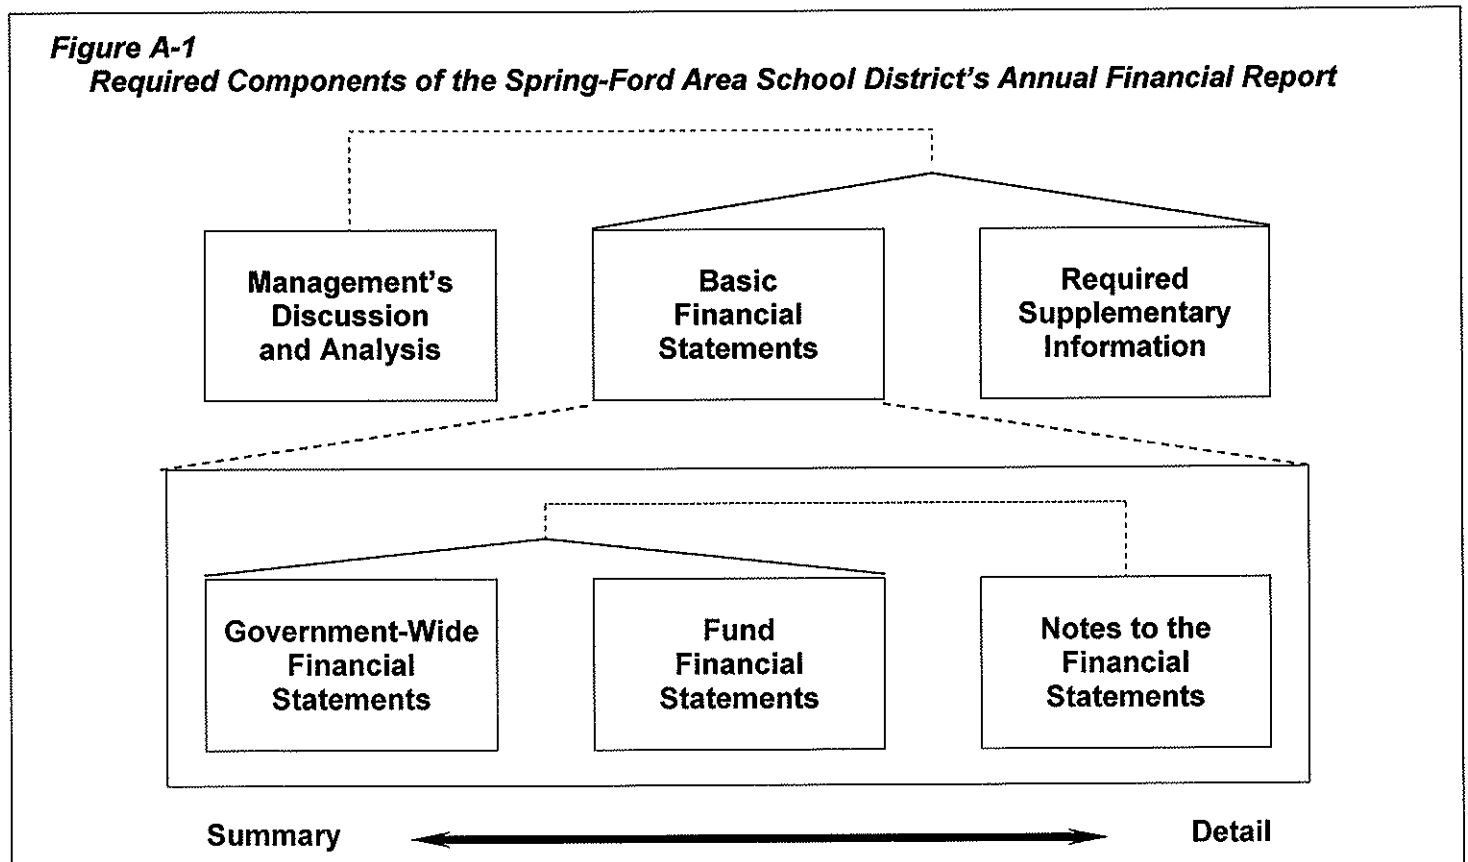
Figure A-1
Required Components of the Spring-Ford Area School District's Annual Financial Report

Management's Discussion and Analysis

Basic Financial Statements

Required Supplementary Information

Government-Wide Financial Statements

Fund Financial Statements

Notes to the Financial Statements

Summary

Detail